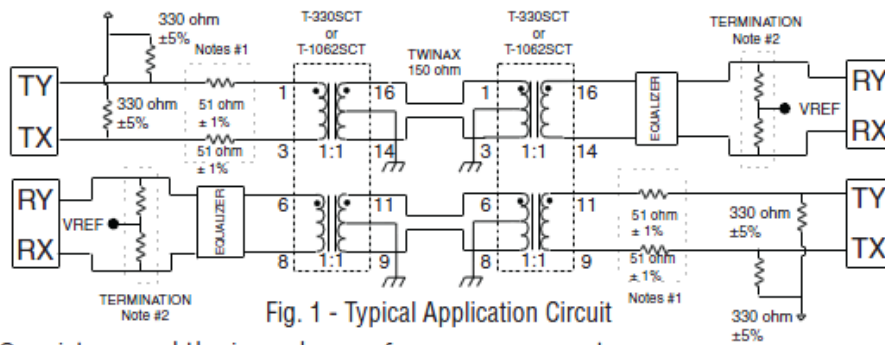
330 ohm
±5%

Notes #1

T-330SCT
or
T-1062SCT

TWINAX
150 ohm

T-330SCT
or
T-1062SCT

TERMINATION
Note #2

TY

TX

330 ohm
±5%

51 ohm
± 1%

51 ohm
± 1%

1

16

3

1:1

14

1

16

3

1:1

14

EQUALIZER

RY

VREF

RX

RY

VREF

RX

EQUALIZER

6

11

8

1:1

9

6

11

8

1:1

9

51 ohm
± 1%

51 ohm
± 1%

Notes #1

330 ohm
±5%

TY

TX

TERMINATION
Note #2

Fig. 1 - Typical Application Circuit

330 ohm
±5%

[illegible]